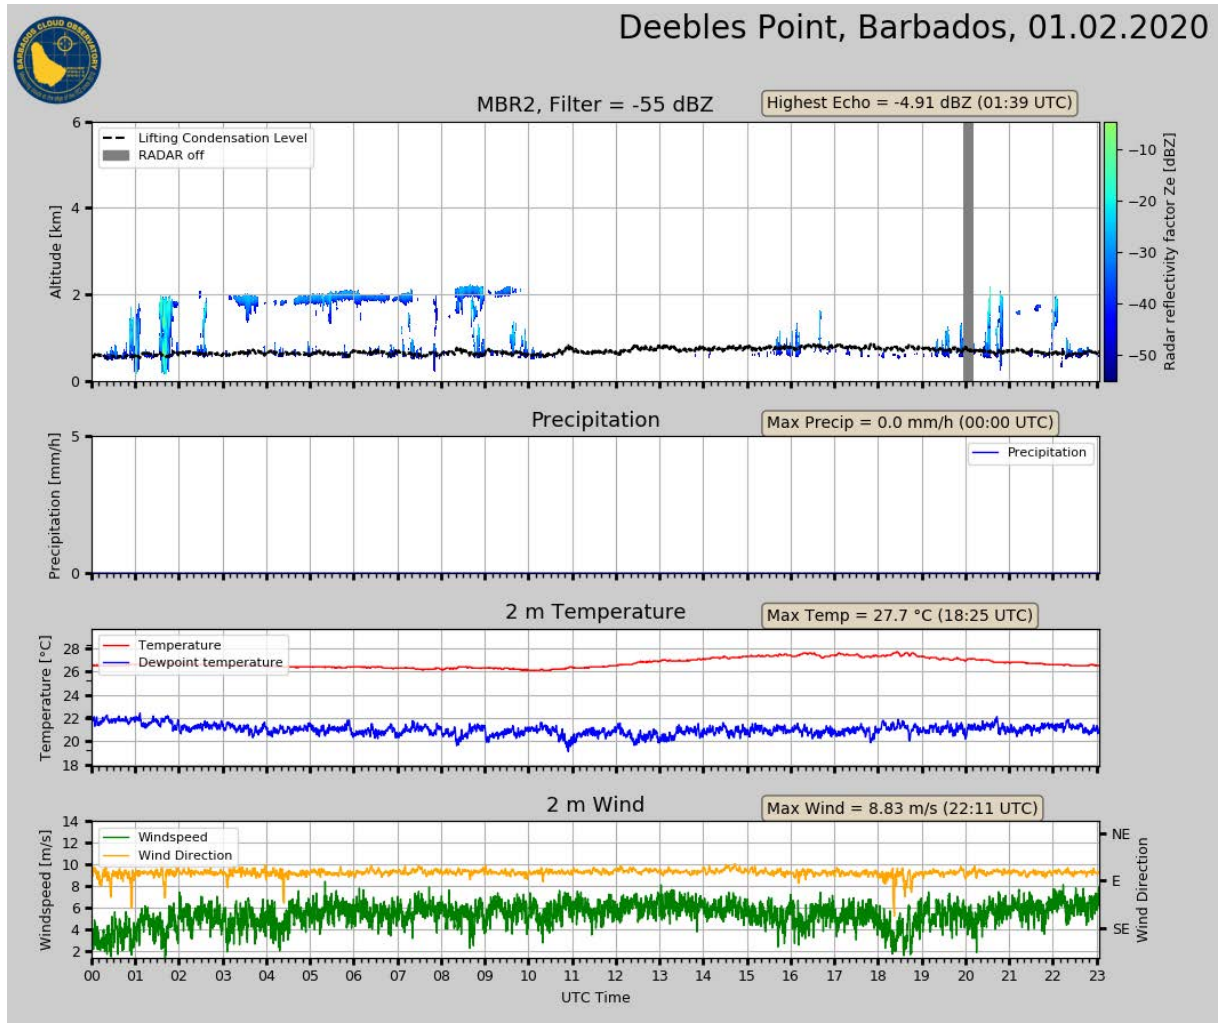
BARBADOS CLOUD OBSERVATORY

Deebles Point, Barbados, 01.02.2020

MBR2, Filter = -55 dBZ

Highest Echo = -4.91 dBZ (01:39 UTC)

Lifting Condensation Level
RADAR off

Altitude [km]
0
2
4
6

Radar reflectivity factor Ze [dBZ]
−10
−20
−30
−40
−50

Precipitation

Max Precip = 0.0 mm/h (00:00 UTC)

Precipitation

Precipitation [mm/h]
0
5

2 m Temperature

Max Temp = 27.7 °C (18:25 UTC)

Temperature
Dewpoint temperature

Temperature [°C]
18
20
22
24
26
28

2 m Wind

Max Wind = 8.83 m/s (22:11 UTC)

Windspeed
Wind Direction

Windspeed [m/s]
2
4
6
8
10
12
14

Wind Direction
NE
E
SE

00 01 02 03 04 05 06 07 08 09 10 11 12 13 14 15 16 17 18 19 20 21 22 23

UTC Time